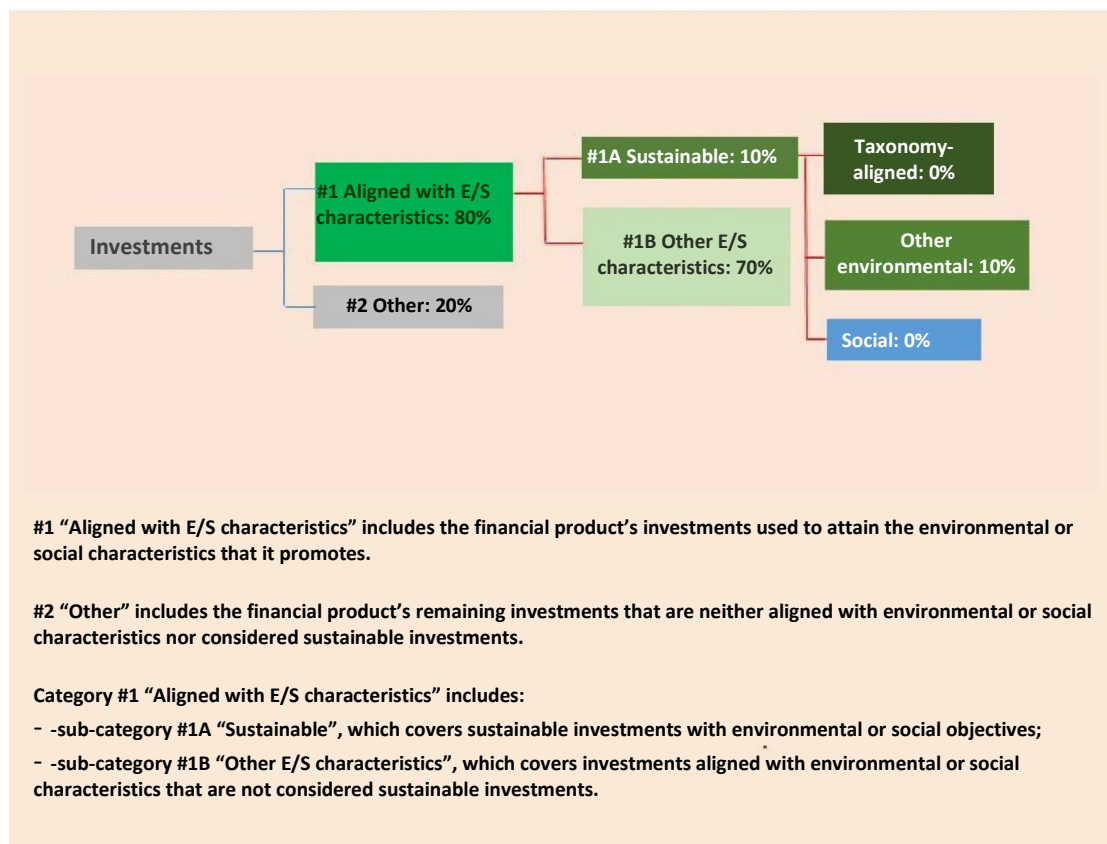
Investments

#1 Aligned with E/S characteristics: 80%

#2 Other: 20%

#1A Sustainable: 10%

#1B Other E/S characteristics: 70%

Taxonomy-aligned: 0%

Other environmental: 10%

Social: 0%

#1 “Aligned with E/S characteristics” includes the financial product’s investments used to attain the environmental or social characteristics that it promotes.

#2 “Other” includes the financial product’s remaining investments that are neither aligned with environmental or social characteristics nor considered sustainable investments.

Category #1 “Aligned with E/S characteristics” includes:

- -sub-category #1A “Sustainable”, which covers sustainable investments with environmental or social objectives;

- -sub-category #1B “Other E/S characteristics”, which covers investments aligned with environmental or social characteristics that are not considered sustainable investments.